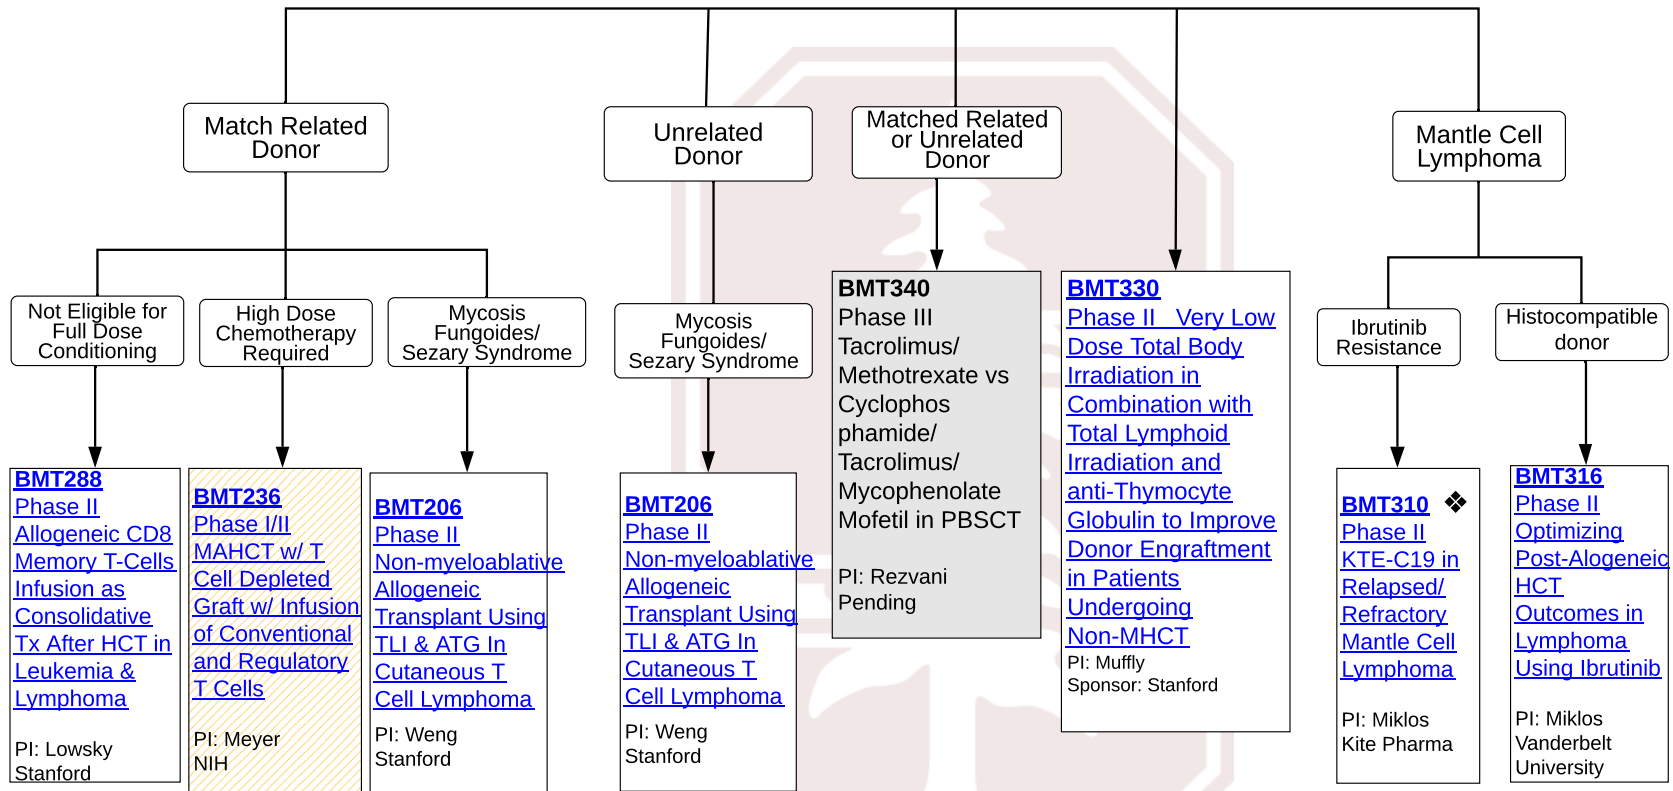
Match Related Donor

Not Eligible for Full Dose Conditioning

BMT288
Phase II
Allogeneic CD8 Memory T-Cells Infusion as Consolidative Tx After HCT in Leukemia & Lymphoma

PI: Lowsky
Stanford

High Dose Chemotherapy Required

BMT236
Phase I/II
MAHCT w/ T Cell Depleted Graft w/ Infusion of Conventional and Regulatory T Cells

PI: Meyer
NIH

Mycosis Fungoides/ Sezary Syndrome

BMT206
Phase II
Non-myeloablative Allogeneic Transplant Using TLI & ATG In Cutaneous T Cell Lymphoma

PI: Weng
Stanford

Unrelated Donor

Mycosis Fungoides/ Sezary Syndrome

BMT206
Phase II
Non-myeloablative Allogeneic Transplant Using TLI & ATG In Cutaneous T Cell Lymphoma

PI: Weng
Stanford

Matched Related or Unrelated Donor

BMT340
Phase III
Tacrolimus/ Methotrexate vs Cyclophos phamide/ Tacrolimus/ Mycophenolate Mofetil in PBSCT

PI: Rezvani
Pending

BMT330
Phase II Very Low Dose Total Body Irradiation in Combination with Total Lymphoid Irradiation and anti-Thymocyte Globulin to Improve Donor Engraftment in Patients Undergoing Non-MHCT
PI: Muffly
Sponsor: Stanford

Mantle Cell Lymphoma

Ibrutinib Resistance

BMT310 ❖
Phase II
KTE-C19 in Relapsed/ Refractory Mantle Cell Lymphoma

PI: Miklos
Kite Pharma

Histocompatible donor

BMT316
Phase II
Optimizing Post-Alogeneic HCT Outcomes in Lymphoma Using Ibrutinib

PI: Miklos
Vanderbelt University